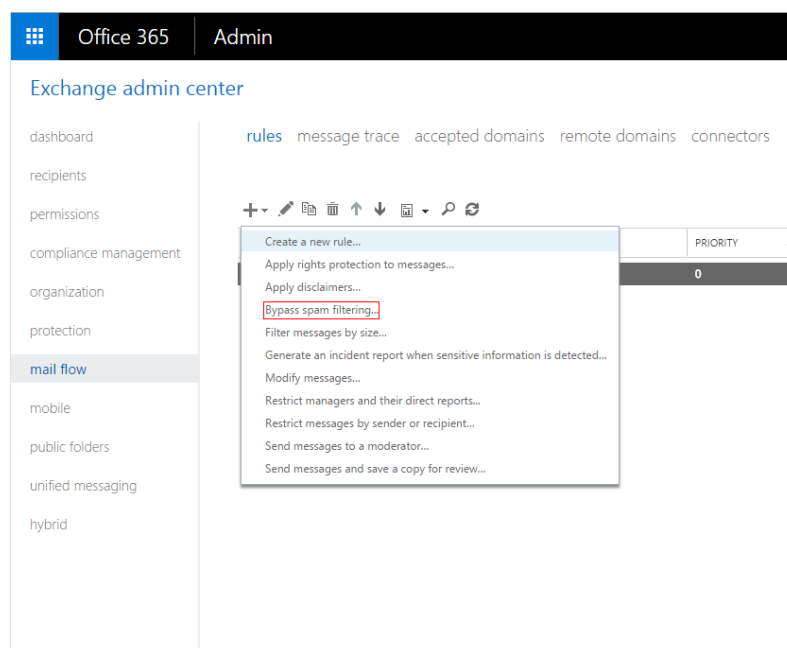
Office 365 Admin

Exchange admin center

dashboard
recipients
permissions
compliance management
organization
protection
mail flow
mobile
public folders
unified messaging
hybrid

rules message trace accepted domains remote domains connectors

PRIORITY
0

Create a new rule...
Apply rights protection to messages...
Apply disclaimers...
Bypass spam filtering...
Filter messages by size...
Generate an incident report when sensitive information is detected...
Modify messages...
Restrict managers and their direct reports...
Restrict messages by sender or recipient...
Send messages to a moderator...
Send messages and save a copy for review...